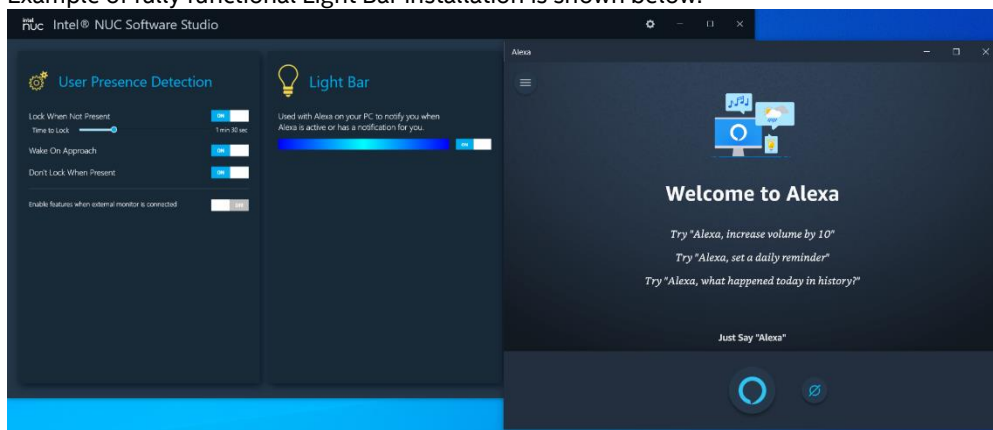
Example of fully functional Light Bar installation is shown below:

intel NUC Intel® NUC Software Studio

User Presence Detection

Lock When Not Present ON

Time to Lock 1 min 30 sec

Wake On Approach ON

Don't Lock When Present ON

Enable features when external monitor is connected OFF

Light Bar

Used with Alexa on your PC to notify you when Alexa is active or has a notification for you.

ON

Alexa

Welcome to Alexa

Try "Alexa, increase volume by 10"

Try "Alexa, set a daily reminder"

Try "Alexa, what happened today in history?"

Just Say "Alexa"